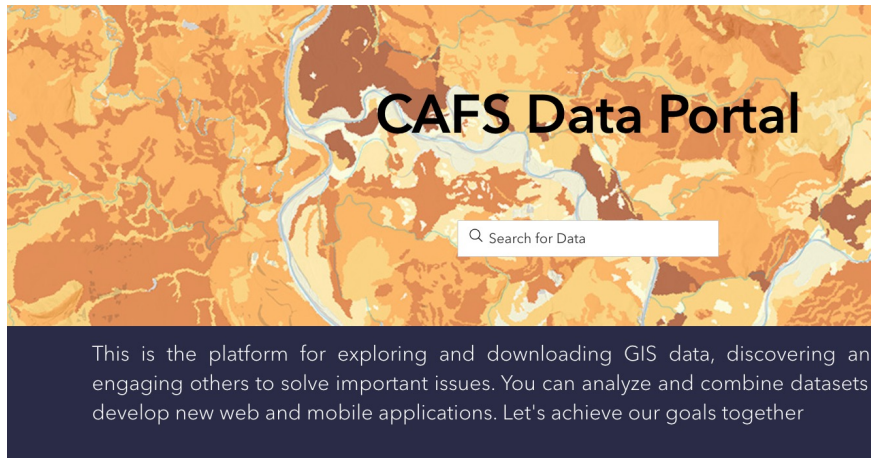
CAFS Data Portal

Search for Data

This is the platform for exploring and downloading GIS data, discovering an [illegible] engaging others to solve important issues. You can analyze and combine datasets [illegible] develop new web and mobile applications. Let's achieve our goals together